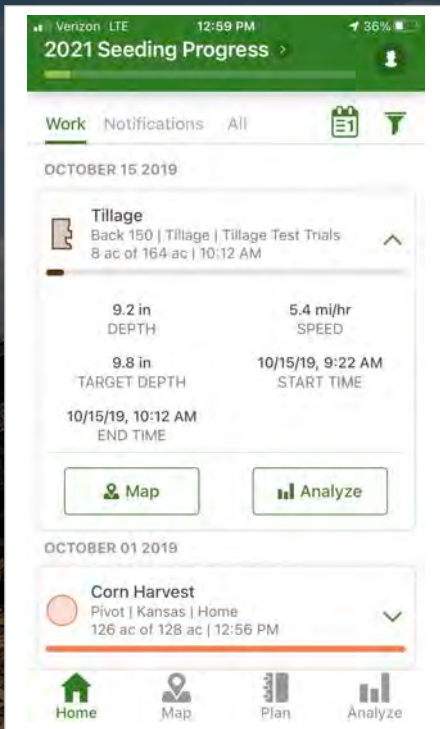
Verizon LTE 12:59 PM 36%

2021 Seeding Progress >

Work Notifications All

OCTOBER 15 2019

Tillage
Back 150 | Tillage | Tillage Test Trials
8 ac of 164 ac | 10:12 AM

9.2 in
DEPTH

5.4 mi/hr
SPEED

9.8 in
TARGET DEPTH

10/15/19, 9:22 AM
START TIME

10/15/19, 10:12 AM
END TIME

Map

Analyze

OCTOBER 01 2019

Corn Harvest
Pivot | Kansas | Home
126 ac of 128 ac | 12:56 PM

Home Map Plan Analyze